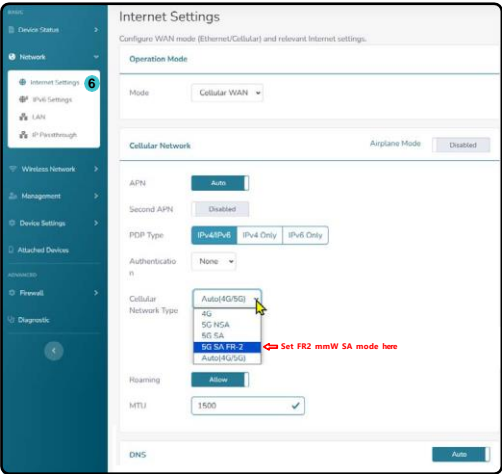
BASIC
Device Status
Network
Internet Settings 6
IPv6 Settings
LAN
IP Passthrough
Wireless Network
Management
Device Settings
Attached Devices
ADVANCED
Firewall
Diagnostic

Internet Settings
Configure WAN mode (Ethernet/Cellular) and relevant Internet settings.

Operation Mode

Mode Cellular WAN

Cellular Network Airplane Mode Disabled

APN Auto

Second APN Disabled

PDP Type IPv4/IPv6 IPv4 Only IPv6 Only

Authentication None

Cellular Network Type Auto(4G/5G)
4G
5G NSA
5G SA
5G SA FR-2
Auto(4G/5G)

Set FR2 mmW SA mode here

Roaming Allow

MTU 1500

DNS Auto